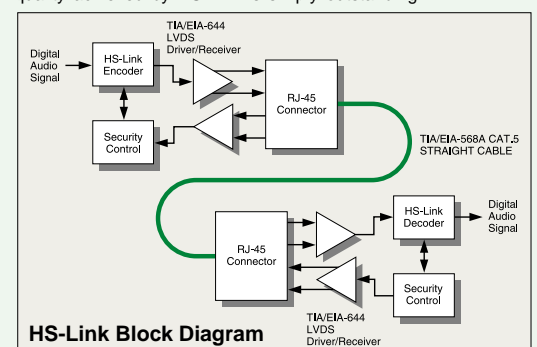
Digital Audio Signal

HS-Link Encoder

TIA/EIA-644 LVDS Driver/Receiver

RJ-45 Connector

Security Control

TIA/EIA-568A CAT.5 STRAIGHT CABLE

RJ-45 Connector

HS-Link Decoder

Digital Audio Signal

Security Control

TIA/EIA-644 LVDS Driver/Receiver

HS-Link Block Diagram